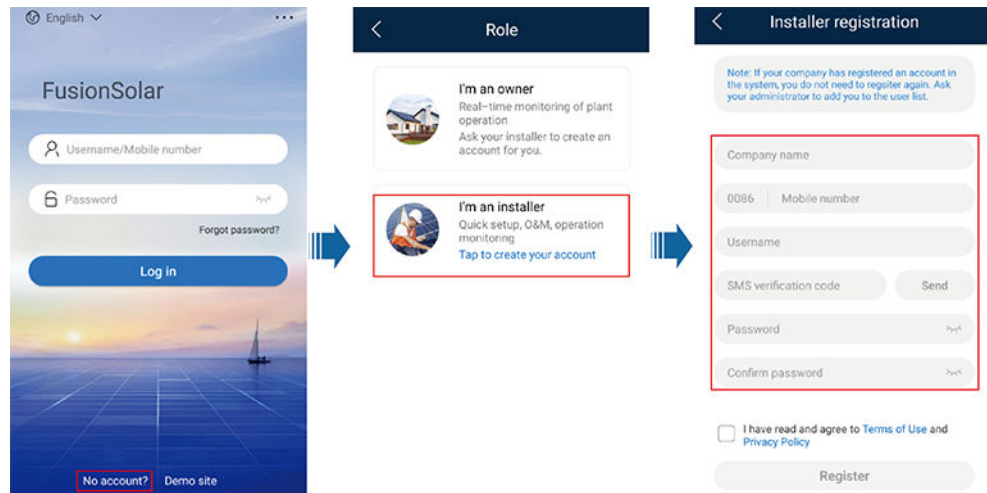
English

FusionSolar

Username/Mobile number

Password

Forgot password?

Log in

No account?   Demo site

Role

I'm an owner
Real-time monitoring of plant operation
Ask your installer to create an account for you.

I'm an installer
Quick setup, O&M, operation monitoring
Tap to create your account

Installer registration

Note: If your company has registered an account in the system, you do not need to register again. Ask your administrator to add you to the user list.

Company name

0086   Mobile number

Username

SMS verification code   Send

Password

Confirm password

I have read and agree to Terms of Use and Privacy Policy

Register